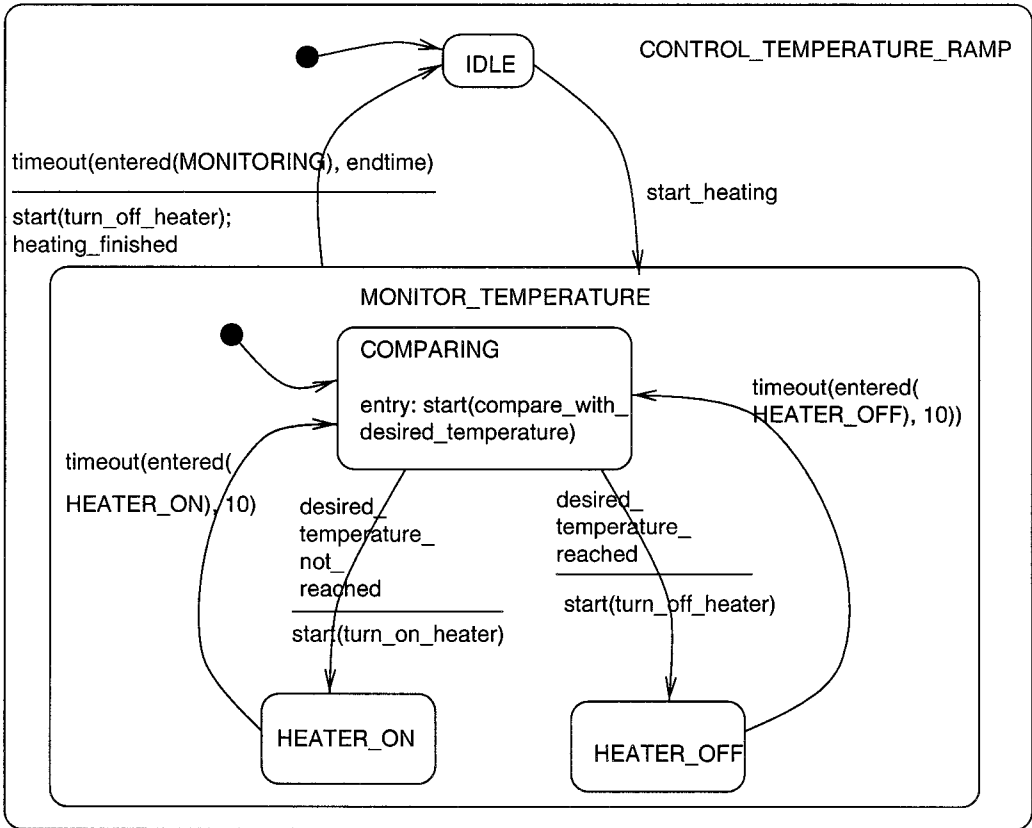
IDLE

CONTROL_TEMPERATURE_RAMP

timeout(entered(MONITORING), endtime)

start(turn_off_heater);
heating_finished

start_heating

MONITOR_TEMPERATURE

COMPARING

entry: start(compare_with_desired_temperature)

timeout(entered(HEATER_OFF), 10))

timeout(entered(HEATER_ON), 10)

desired_temperature_not_reached

start(turn_on_heater)

desired_temperature_reached

start(turn_off_heater)

HEATER_ON

HEATER_OFF